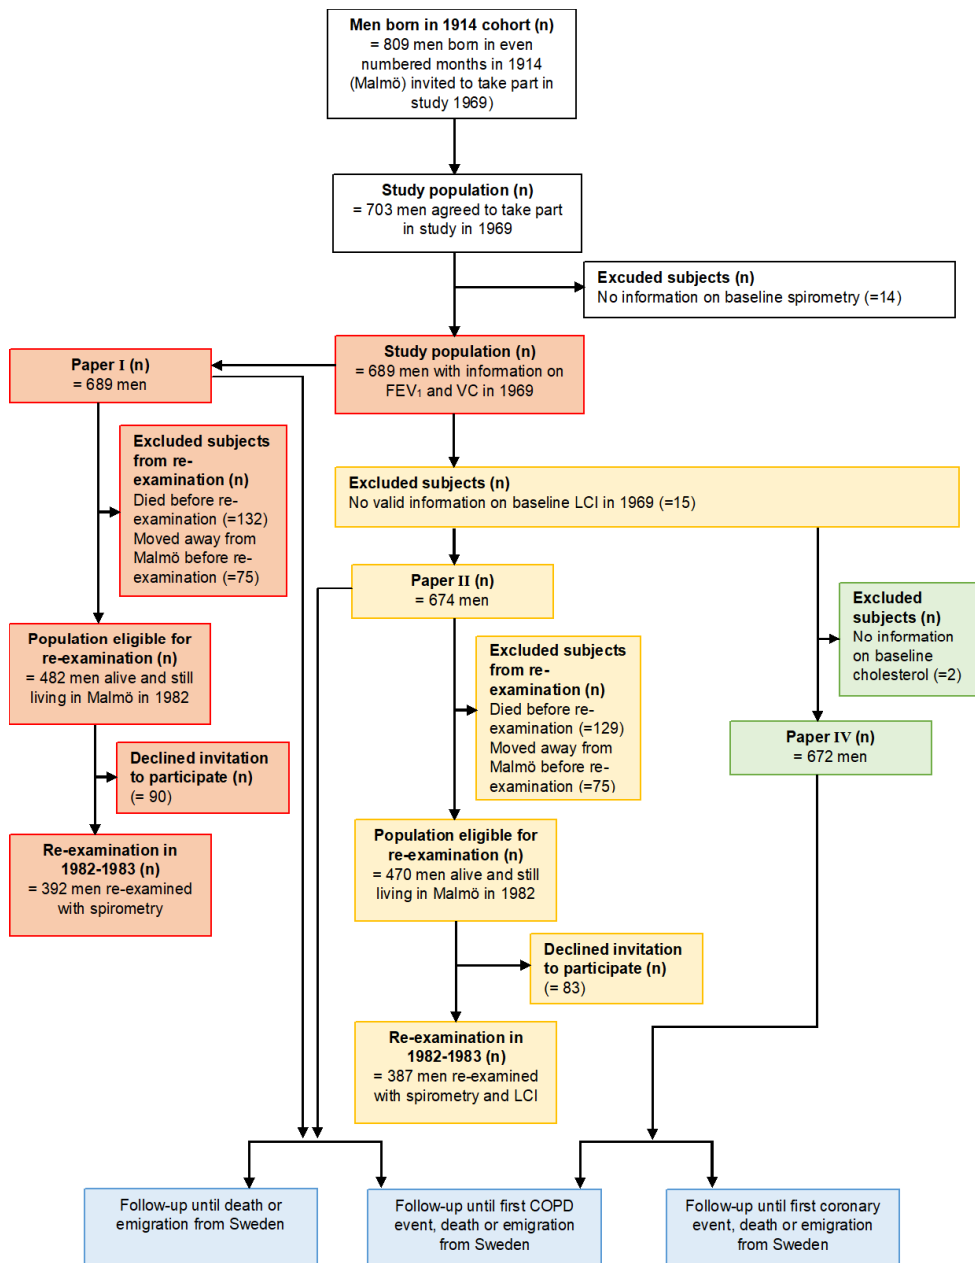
**Men born in 1914 cohort (n)**
= 809 men born in even numbered months in 1914 (Malmö) invited to take part in study 1969)

**Study population (n)**
= 703 men agreed to take part in study in 1969

**Excuded subjects (n)**
No information on baseline spirometry (=14)

**Study population (n)**
= 689 men with information on FEV₁ and VC in 1969

**Paper I (n)**
= 689 men

**Excluded subjects from re-examination (n)**
Died before re-examination (=132)
Moved away from Malmö before re-examination (=75)

**Excluded subjects (n)**
No valid information on baseline LCI in 1969 (=15)

**Paper II (n)**
= 674 men

**Excluded subjects from re-examination (n)**
Died before re-examination (=129)
Moved away from Malmö before re-examination (=75)

**Excluded subjects (n)**
No information on baseline cholesterol (=2)

**Paper IV (n)**
= 672 men

**Population eligible for re-examination (n)**
= 482 men alive and still living in Malmö in 1982

**Declined invitation to participate (n)**
(= 90)

**Re-examination in 1982-1983 (n)**
= 392 men re-examined with spirometry

**Population eligible for re-examination (n)**
= 470 men alive and still living in Malmö in 1982

**Declined invitation to participate (n)**
(= 83)

**Re-examination in 1982-1983 (n)**
= 387 men re-examined with spirometry and LCI

Follow-up until death or emigration from Sweden

Follow-up until first COPD event, death or emigration from Sweden

Follow-up until first coronary event, death or emigration from Sweden